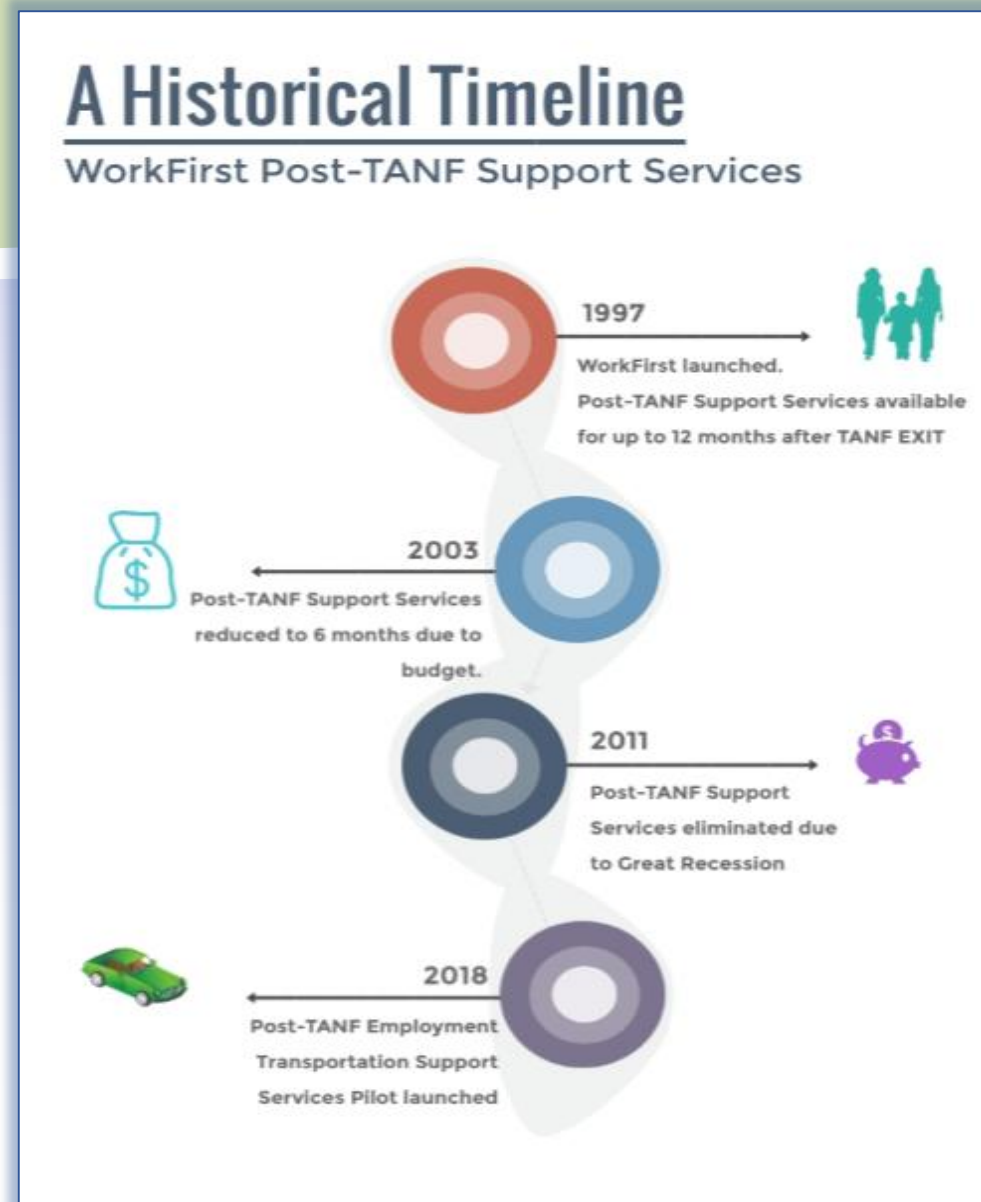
A Historical Timeline

WorkFirst Post-TANF Support Services

1997

WorkFirst launched.
Post-TANF Support Services available for up to 12 months after TANF EXIT

2003

Post-TANF Support Services reduced to 6 months due to budget.

2011

Post-TANF Support Services eliminated due to Great Recession

2018

Post-TANF Employment Transportation Support Services Pilot launched